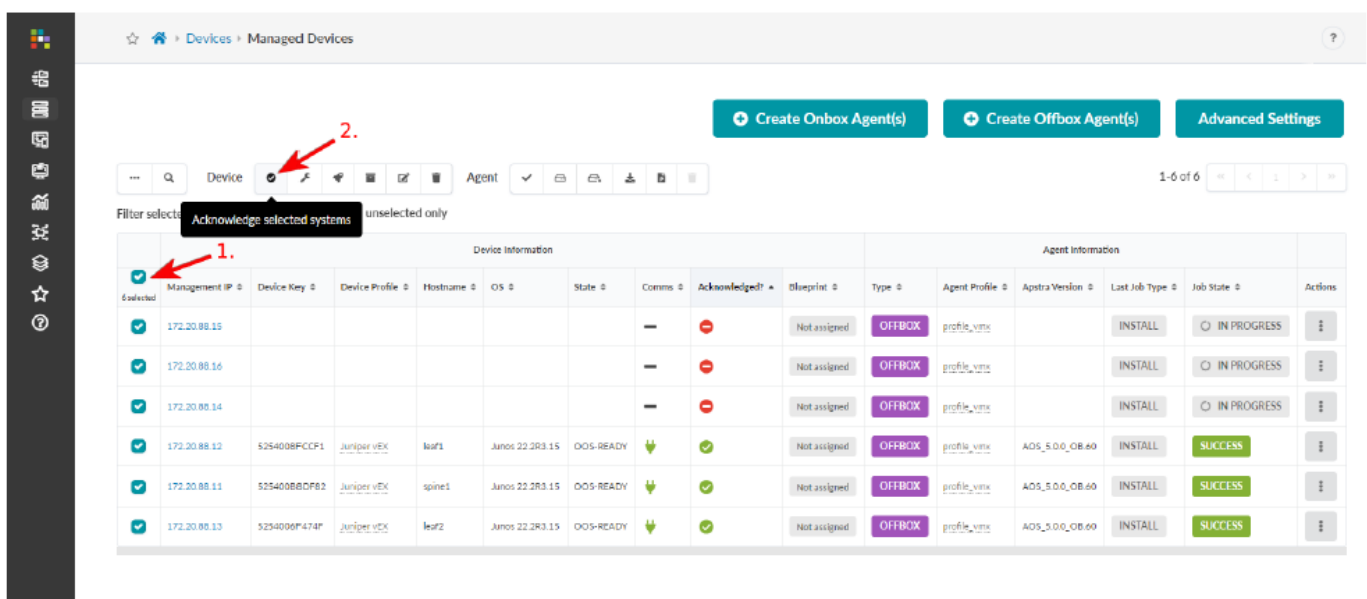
Devices › Managed Devices

?

Create Onbox Agent(s)

Create Offbox Agent(s)

Advanced Settings

2.

Device

Agent

1-6 of 6

Filter selecte

Acknowledge selected systems

unselected only

1.

| 6 selected | Device Information | | | | | | | | | Agent Information | | | | | | Actions |
|---|---|---|---|---|---|---|---|---|---|---|---|---|---|---|---|---|
| | Management IP | Device Key | Device Profile | Hostname | OS | State | Comms | Acknowledged? | Blueprint | Type | Agent Profile | Apstra Version | Last Job Type | Job State | Actions |
| | 172.20.88.15 | | | | | | | | Not assigned | OFFBOX | profile_vmx | | INSTALL | IN PROGRESS | |
| | 172.20.88.16 | | | | | | | | Not assigned | OFFBOX | profile_vmx | | INSTALL | IN PROGRESS | |
| | 172.20.88.14 | | | | | | | | Not assigned | OFFBOX | profile_vmx | | INSTALL | IN PROGRESS | |
| | 172.20.88.12 | 5254008FCCF1 | Juniper vEX | leaf1 | Junos 22.2R3.15 | OOS-READY | | | Not assigned | OFFBOX | profile_vmx | AOS_5.0.0_OB.60 | INSTALL | SUCCESS | |
| | 172.20.88.11 | 525400B8DF82 | Juniper vEX | spine1 | Junos 22.2R3.15 | OOS-READY | | | Not assigned | OFFBOX | profile_vmx | AOS_5.0.0_OB.60 | INSTALL | SUCCESS | |
| | 172.20.88.13 | 5254006F474F | Juniper vEX | leaf2 | Junos 22.2R3.15 | OOS-READY | | | Not assigned | OFFBOX | profile_vmx | AOS_5.0.0_OB.60 | INSTALL | SUCCESS | |